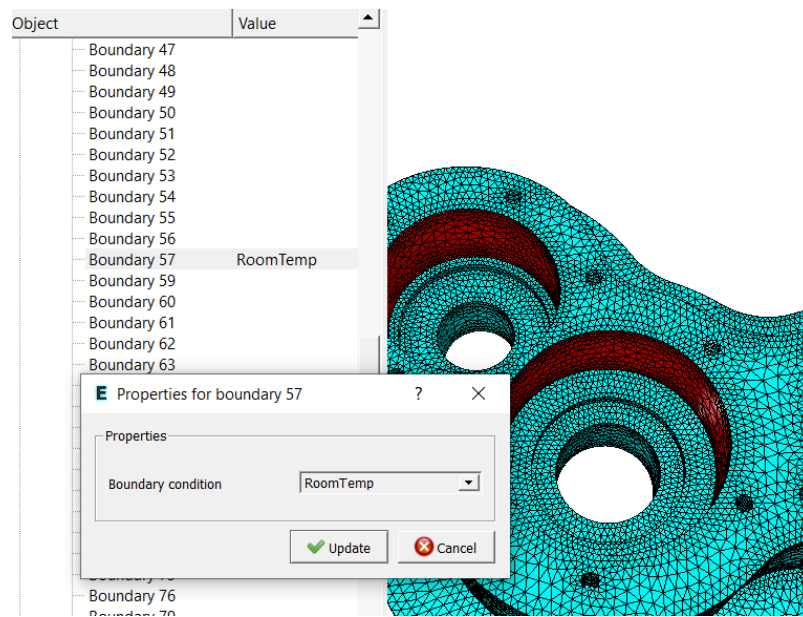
| Object | Value |
|---|---|
| Boundary 47 | |
| Boundary 48 | |
| Boundary 49 | |
| Boundary 50 | |
| Boundary 51 | |
| Boundary 52 | |
| Boundary 53 | |
| Boundary 54 | |
| Boundary 55 | |
| Boundary 56 | |
| Boundary 57 | RoomTemp |
| Boundary 59 | |
| Boundary 60 | |
| Boundary 61 | |
| Boundary 62 | |
| Boundary 63 | |
| Boundary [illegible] | |
| Boundary 76 | |
| Boundary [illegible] | |

E Properties for boundary 57 ? ✕

Properties

Boundary condition RoomTemp

Update Cancel